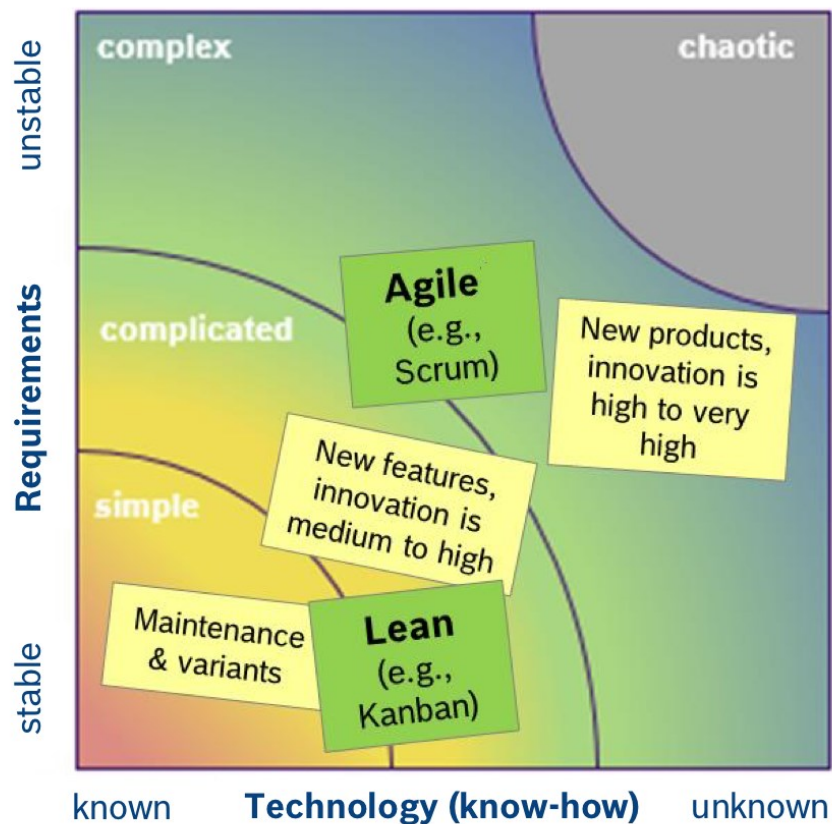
unstable

Requirements

stable

complex

chaotic

Agile
(e.g., Scrum)

complicated

New products, innovation is high to very high

New features, innovation is medium to high

simple

Maintenance & variants

Lean
(e.g., Kanban)

known

Technology (know-how)

unknown